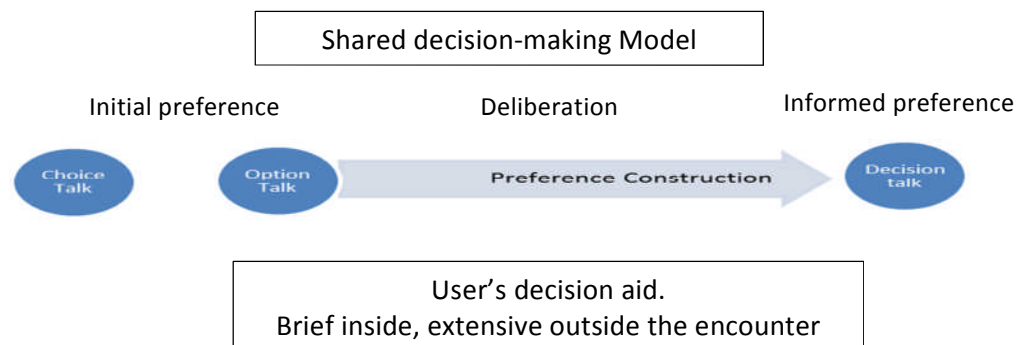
Shared decision-making Model

Initial preference

Deliberation

Informed preference

Choice Talk

Option Talk

Preference Construction

Decision talk

User's decision aid.
Brief inside, extensive outside the encounter